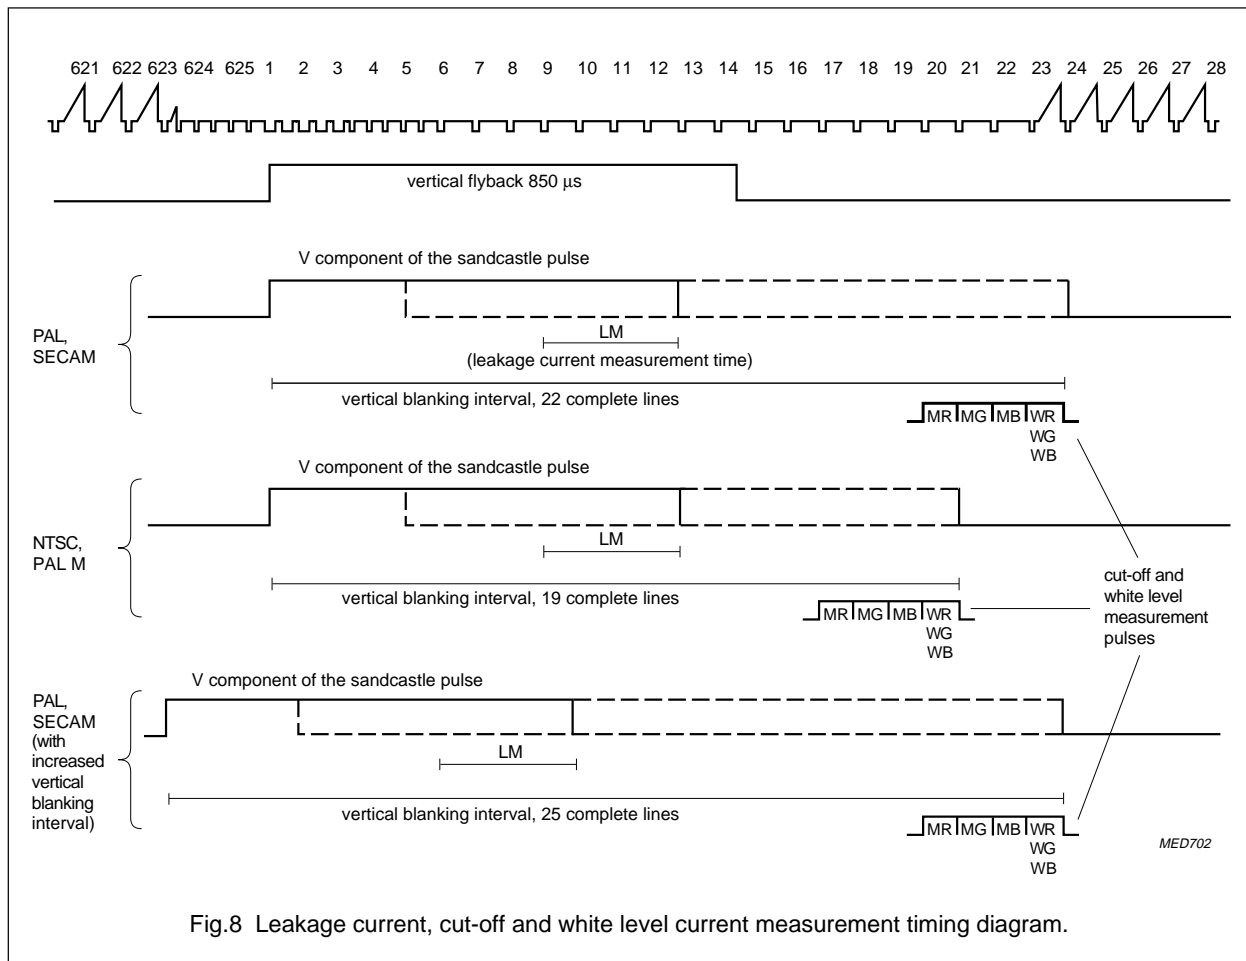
621 622 623 624 625 1 2 3 4 5 6 7 8 9 10 11 12 13 14 15 16 17 18 19 20 21 22 23 24 25 26 27 28

vertical flyback 850 μs

V component of the sandcastle pulse

PAL, SECAM

LM

(leakage current measurement time)

vertical blanking interval, 22 complete lines

MR MG MB WR WG WB

V component of the sandcastle pulse

NTSC, PAL M

LM

vertical blanking interval, 19 complete lines

MR MG MB WR WG WB

cut-off and white level measurement pulses

V component of the sandcastle pulse

PAL, SECAM (with increased vertical blanking interval)

LM

vertical blanking interval, 25 complete lines

MR MG MB WR WG WB

MED702

Fig.8 Leakage current, cut-off and white level current measurement timing diagram.